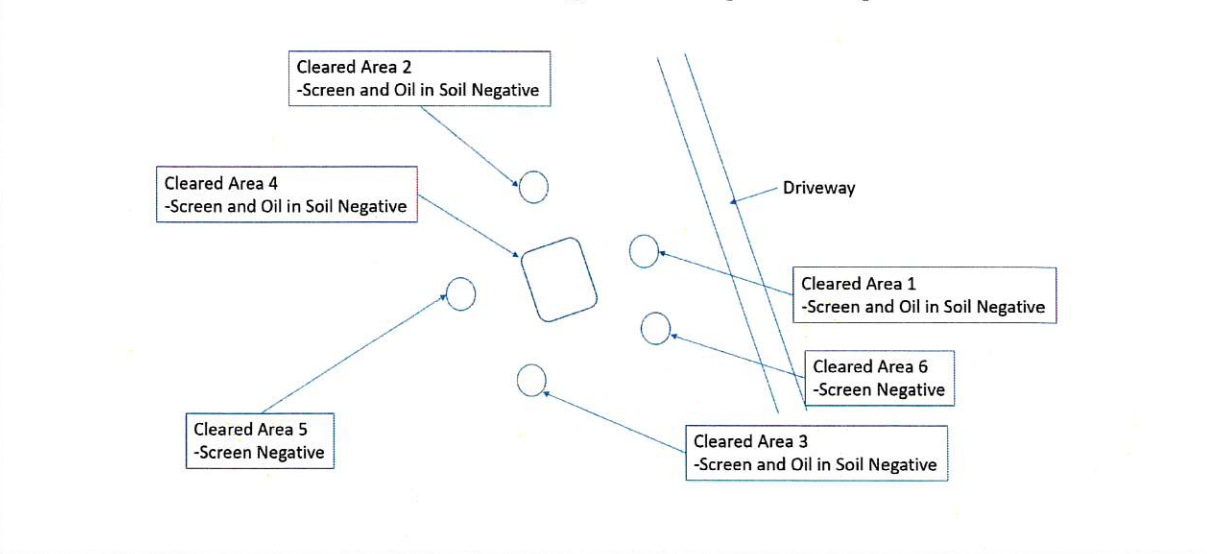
Cleared Area 2
-Screen and Oil in Soil Negative

Cleared Area 4
-Screen and Oil in Soil Negative

Driveway

Cleared Area 1
-Screen and Oil in Soil Negative

Cleared Area 6
-Screen Negative

Cleared Area 5
-Screen Negative

Cleared Area 3
-Screen and Oil in Soil Negative